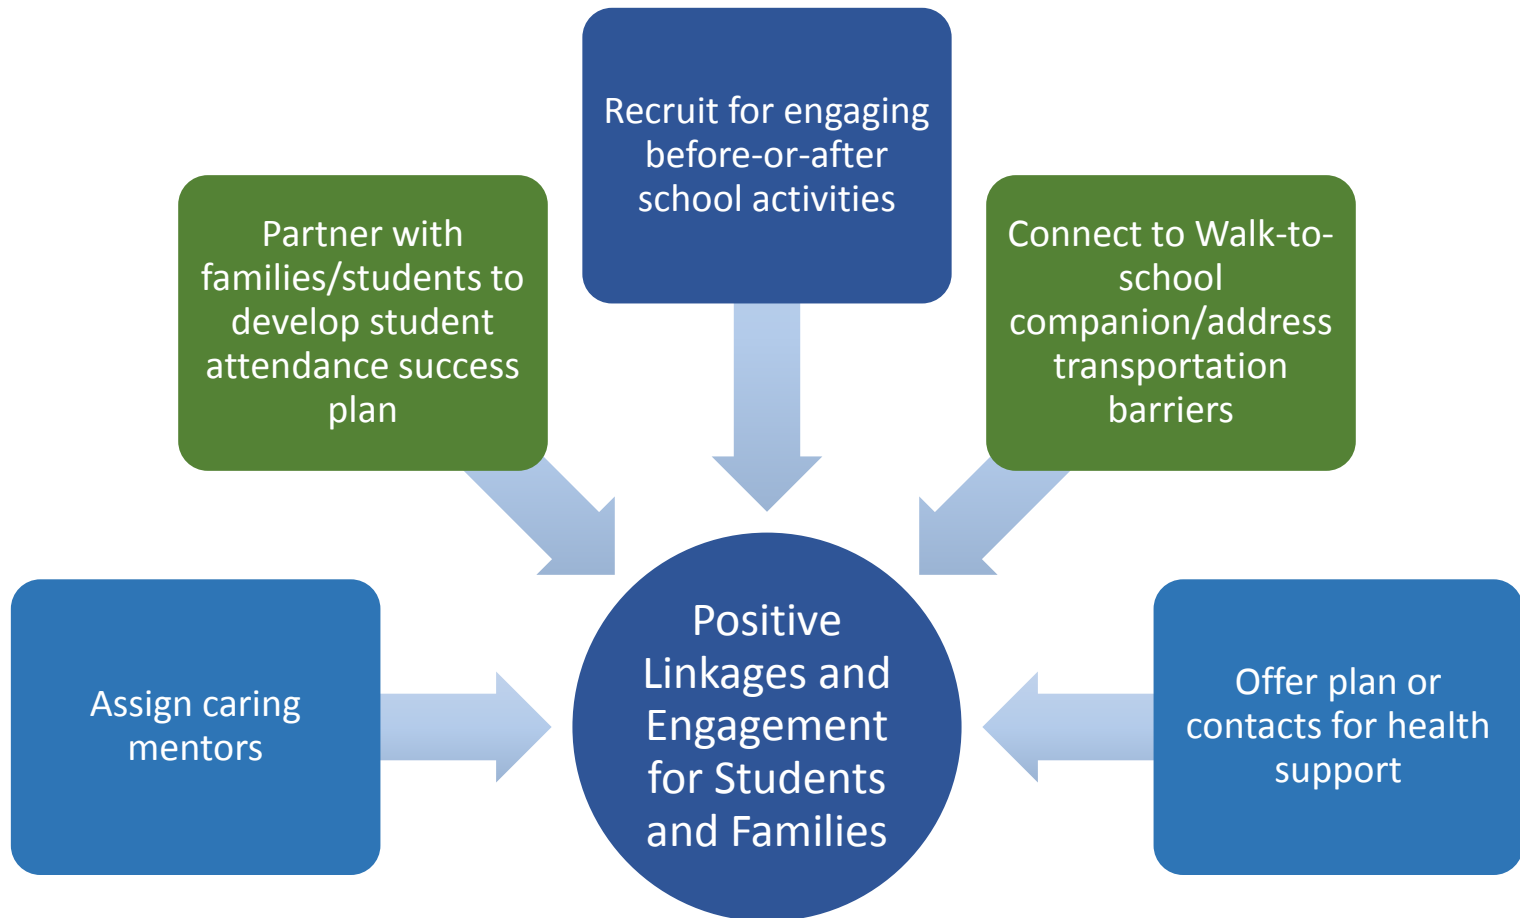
Recruit for engaging before-or-after school activities

Partner with families/students to develop student attendance success plan

Connect to Walk-to-school companion/address transportation barriers

Assign caring mentors

Positive Linkages and Engagement for Students and Families

Offer plan or contacts for health support